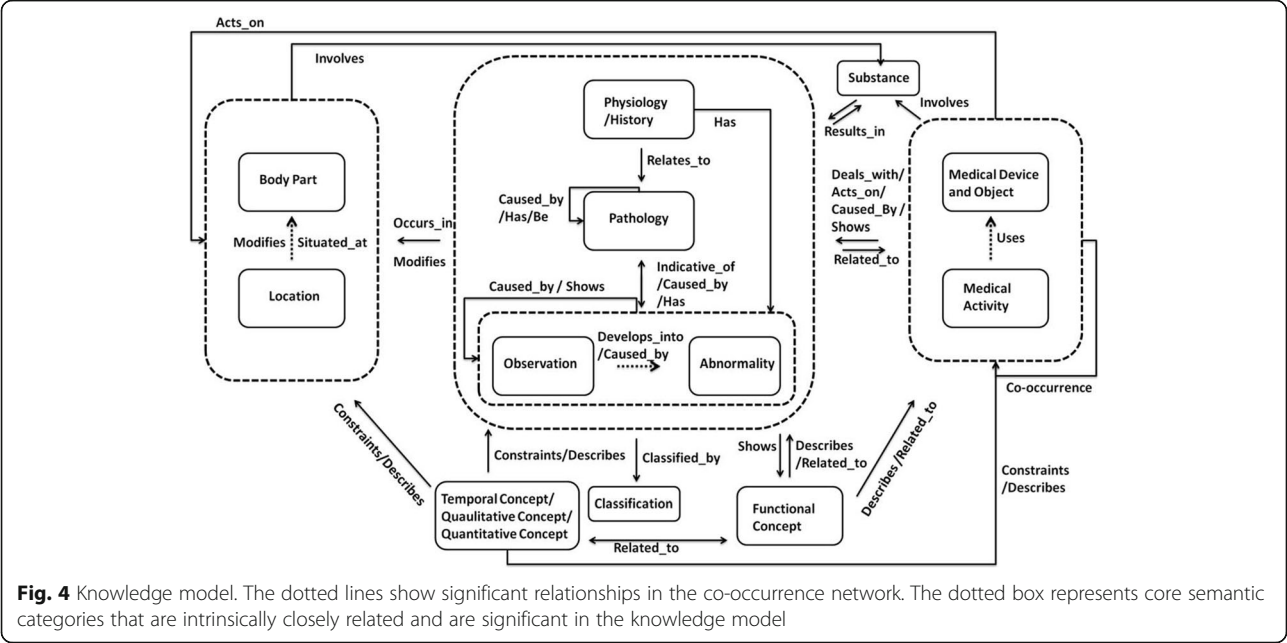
Acts_on

Involves

Substance

Results_in

Involves

Body Part

Modifies

Situated_at

Location

Physiology /History

Has

Relates_to

Caused_by /Has/Be

Pathology

Occurs_in

Modifies

Indicative_of /Caused_by /Has

Caused_by / Shows

Observation

Develops_into /Caused_by

Abnormality

Deals_with/ Acts_on/ Caused_By / Shows

Related_to

Medical Device and Object

Uses

Medical Activity

Co-occurrence

Constraints/Describes

Constraints/Describes

Classified_by

Shows

Describes /Related_to

Describes/Related_to

Constraints /Describes

Temporal Concept/ Qualitative Concept/ Quantitative Concept

Classification

Functional Concept

Related_to

**Fig. 4** Knowledge model. The dotted lines show significant relationships in the co-occurrence network. The dotted box represents core semantic categories that are intrinsically closely related and are significant in the knowledge model